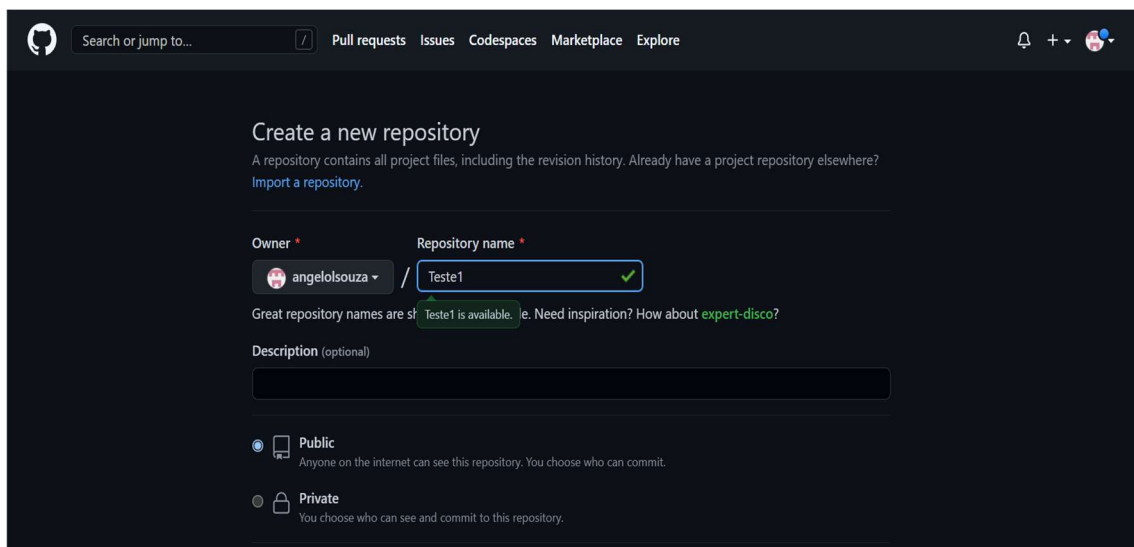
Search or jump to... / Pull requests Issues Codespaces Marketplace Explore

Create a new repository

A repository contains all project files, including the revision history. Already have a project repository elsewhere? Import a repository.

Owner * Repository name *

angelolsouza / Teste1

Great repository names are sh Teste1 is available. le. Need inspiration? How about expert-disco?

Description (optional)

Public
Anyone on the internet can see this repository. You choose who can commit.

Private
You choose who can see and commit to this repository.